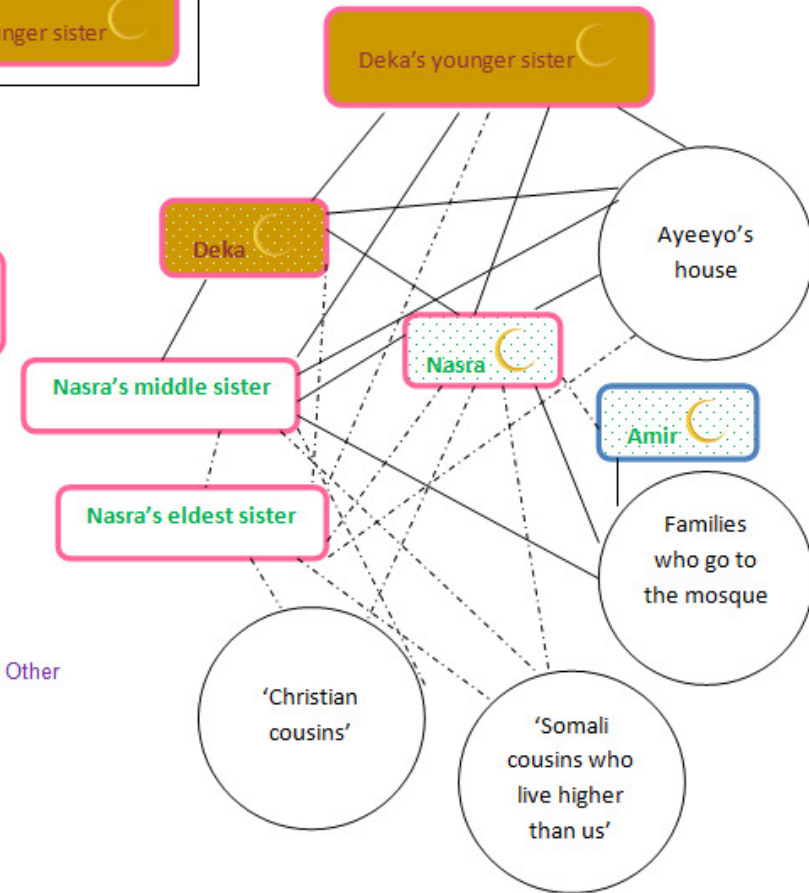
unger sister

Deka's younger sister

Deka

Ayeeyo's house

Nasra

Nasra's middle sister

Amir

Nasra's eldest sister

Families who go to the mosque

Other

'Christian cousins'

'Somali cousins who live higher than us'